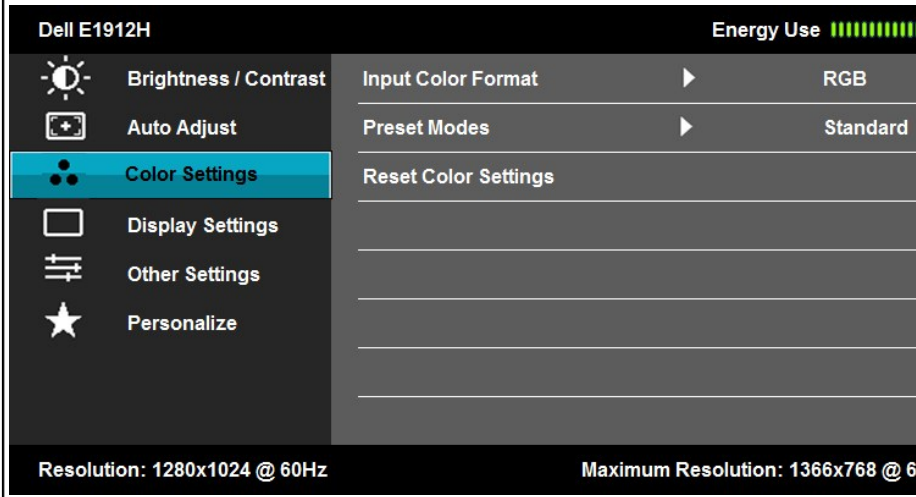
Dell E1912H

Energy Use

Brightness / Contrast
Auto Adjust
Color Settings
Display Settings
Other Settings
Personalize

Input Color Format RGB
Preset Modes Standard
Reset Color Settings

Resolution: 1280x1024 @ 60Hz

Maximum Resolution: 1366x768 @ 6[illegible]